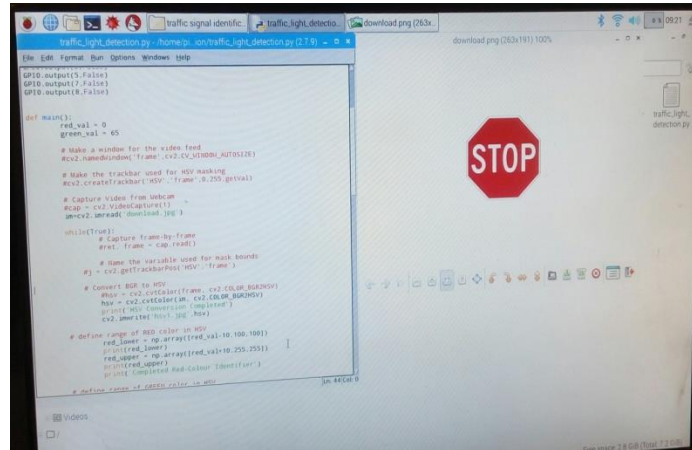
traffic signal identific | traffic_light_detectio | download.png (263x

09:21

traffic_light_detection.py - /home/pi...ion/traffic_light_detection.py (2.7.9)

File Edit Format Run Options Windows Help

GPIO.output(5,False)
GPIO.output(7,False)
GPIO.output(8,False)

def main():
    red_val = 0
    green_val = 65

    # Make a window for the video feed
    #cv2.namedWindow('frame',cv2.CV_WINDOW_AUTOSIZE)

    # Make the trackbar used for HSV masking
    #cv2.createTrackbar('HSV','frame',0,255,getVal)

    # Capture video from webcam
    #cap = cv2.VideoCapture(1)
    im=cv2.imread('download.jpg')

    while(True):
        # Capture frame-by-frame
        #ret, frame = cap.read()

        # Name the variable used for mask bounds
        #j = cv2.getTrackbarPos('HSV','frame')

        # Convert BGR to HSV
        #hsv = cv2.cvtColor(frame, cv2.COLOR_BGR2HSV)
        hsv = cv2.cvtColor(im, cv2.COLOR_BGR2HSV)
        print('HSV Conversion Completed')
        cv2.imwrite('hsv1.jpg',hsv)

    # define range of RED color in HSV
        red_lower = np.array([red_val-10,100,100])
        print(red_lower)
        red_upper = np.array([red_val+10,255,255])
        print(red_upper)
        print('Completed Red-Colour Identifier')

    # define range of GREEN color in HSV

Ln: 44 Col: 0

download.png (263x191) 100%

STOP

traffic_light_detection.py

Videos

Free space 2.8 GiB (Total: 7.3 GiB)